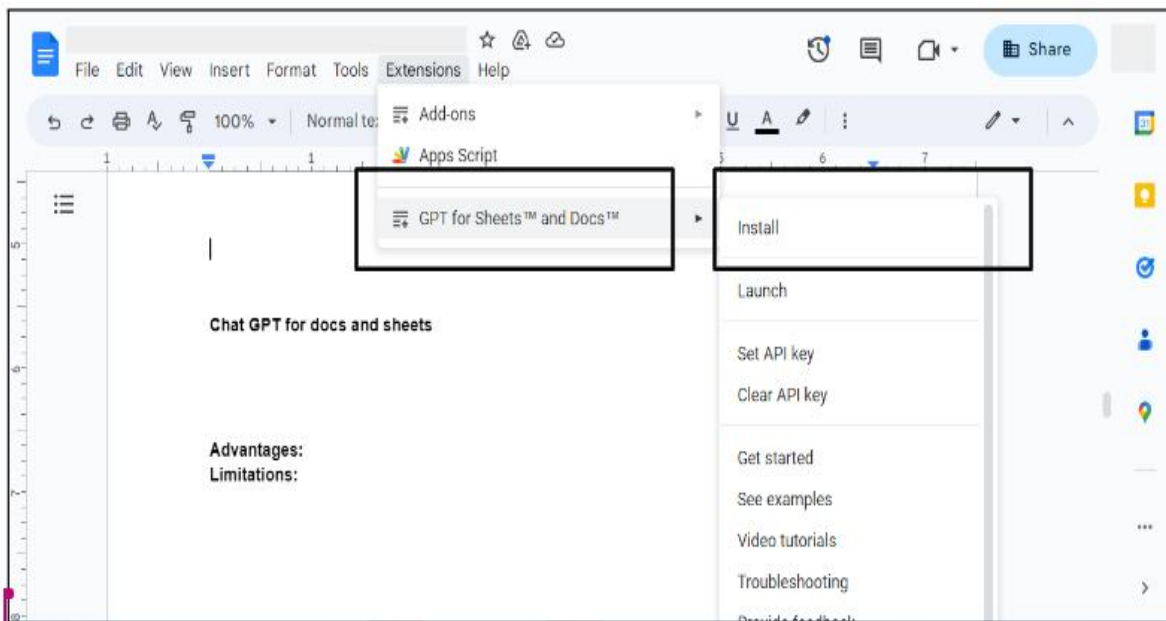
File Edit View Insert Format Tools Extensions Help

Share

100% Normal te:

Add-ons

Apps Script

GPT for Sheets™ and Docs™

Install

Launch

Set API key

Clear API key

Get started

See examples

Video tutorials

Troubleshooting

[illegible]

Chat GPT for docs and sheets

Advantages:
Limitations: